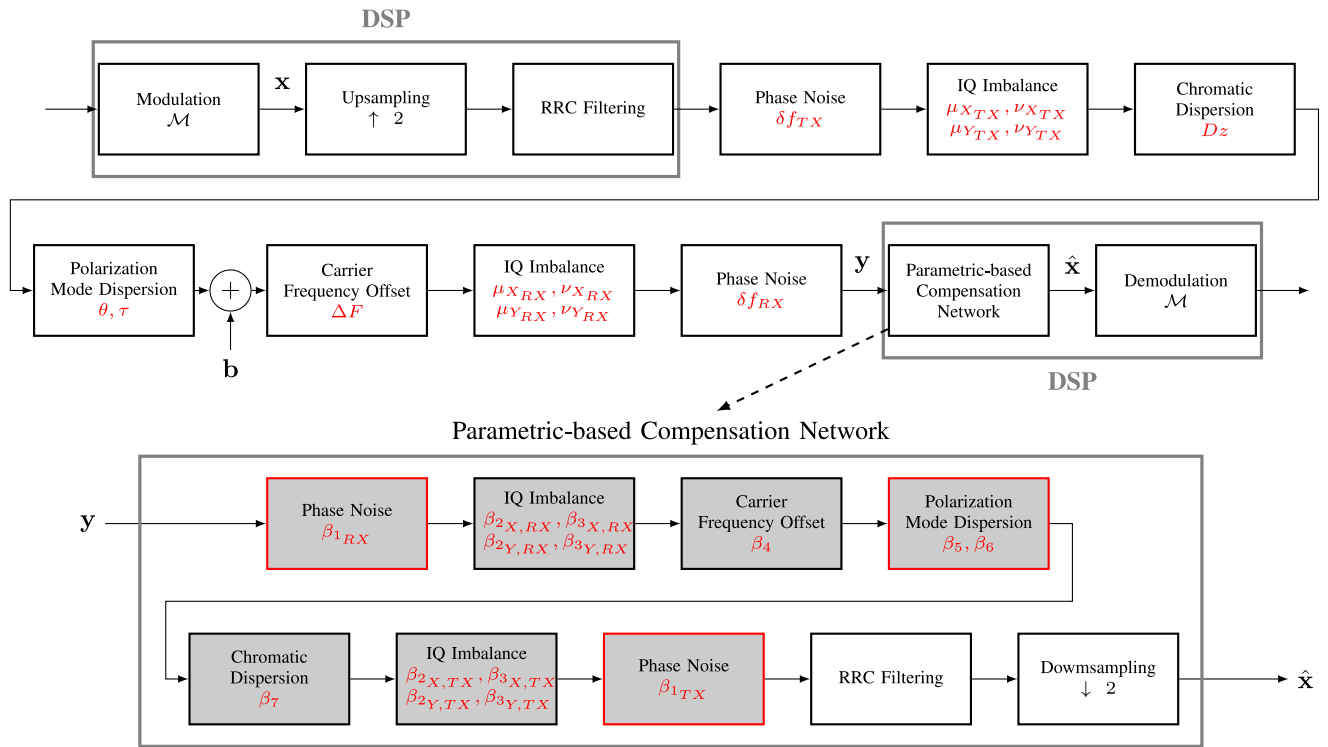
DSP

Modulation $\mathcal{M}$

$\mathbf{x}$

Upsampling $\uparrow$ 2

RRC Filtering

Phase Noise $\delta f_{TX}$

IQ Imbalance $\mu_{X_{TX}}, \nu_{X_{TX}}$ $\mu_{Y_{TX}}, \nu_{Y_{TX}}$

Chromatic Dispersion $Dz$

Polarization Mode Dispersion $\theta, \tau$

$+$

$\mathbf{b}$

Carrier Frequency Offset $\Delta F$

IQ Imbalance $\mu_{X_{RX}}, \nu_{X_{RX}}$ $\mu_{Y_{RX}}, \nu_{Y_{RX}}$

Phase Noise $\delta f_{RX}$

$\mathbf{y}$

Parametric-based Compensation Network

$\hat{\mathbf{x}}$

Demodulation $\mathcal{M}$

DSP

Parametric-based Compensation Network

$\mathbf{y}$

Phase Noise $\beta_{1_{RX}}$

IQ Imbalance $\beta_{2_{X,RX}}, \beta_{3_{X,RX}}$ $\beta_{2_{Y,RX}}, \beta_{3_{Y,RX}}$

Carrier Frequency Offset $\beta_4$

Polarization Mode Dispersion $\beta_5, \beta_6$

Chromatic Dispersion $\beta_7$

IQ Imbalance $\beta_{2_{X,TX}}, \beta_{3_{X,TX}}$ $\beta_{2_{Y,TX}}, \beta_{3_{Y,TX}}$

Phase Noise $\beta_{1_{TX}}$

RRC Filtering

Dowmsampling $\downarrow$ 2

$\hat{\mathbf{x}}$